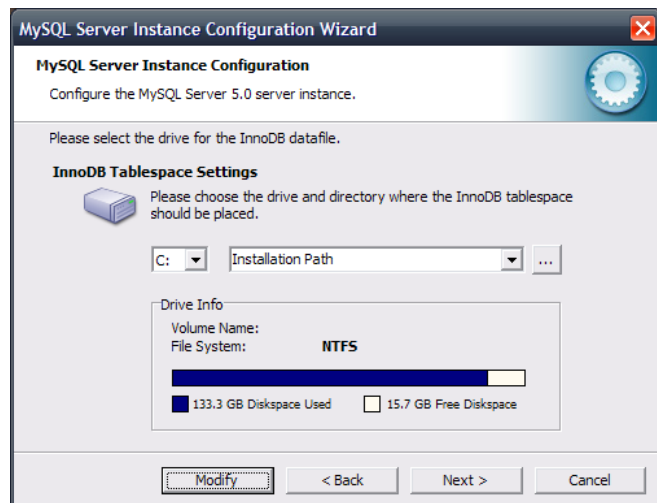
MySQL Server Instance Configuration Wizard

MySQL Server Instance Configuration

Configure the MySQL Server 5.0 server instance.

Please select the drive for the InnoDB datafile.

InnoDB Tablespace Settings

Please choose the drive and directory where the InnoDB tablespace should be placed.

C:

Installation Path

...

Drive Info

Volume Name:

File System: NTFS

133.3 GB Diskspace Used

15.7 GB Free Diskspace

Modify

< Back

Next >

Cancel